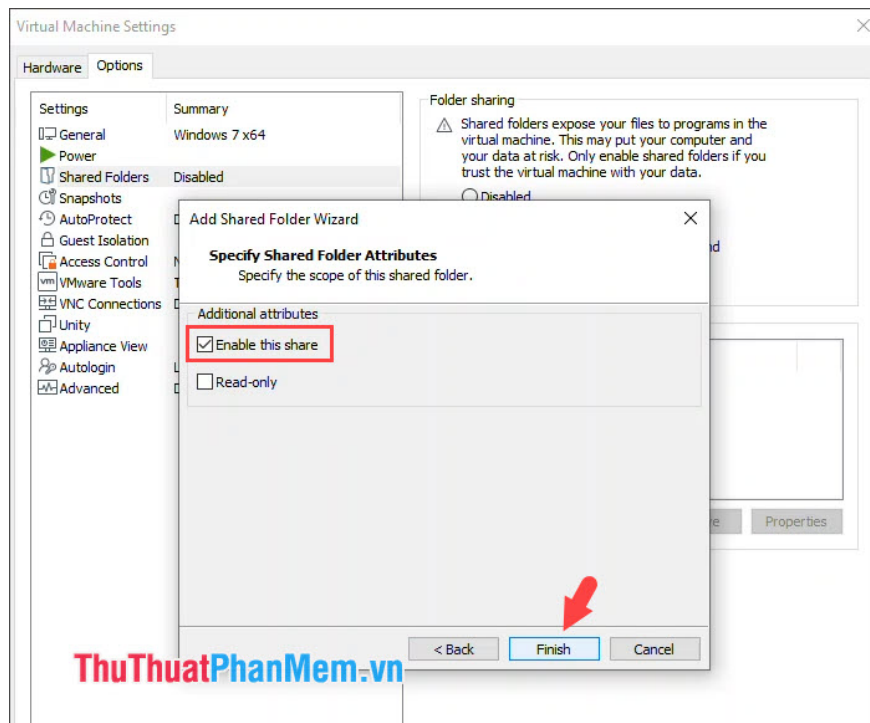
Virtual Machine Settings

Hardware Options

| Settings | Summary |
|---|---|
| General | Windows 7 x64 |
| Power | |
| Shared Folders | Disabled |
| Snapshots | |
| AutoProtect | D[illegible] |
| Guest Isolation | |
| Access Control | N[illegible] |
| VMware Tools | T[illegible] |
| VNC Connections | D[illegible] |
| Unity | |
| Appliance View | |
| Autologin | L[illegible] |
| Advanced | D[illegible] |

Folder sharing

Shared folders expose your files to programs in the virtual machine. This may put your computer and your data at risk. Only enable shared folders if you trust the virtual machine with your data.

Disabled

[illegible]d

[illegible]e Properties

Add Shared Folder Wizard

Specify Shared Folder Attributes
Specify the scope of this shared folder.

Additional attributes

Enable this share

Read-only

< Back Finish Cancel

ThuThuatPhanMem.vn